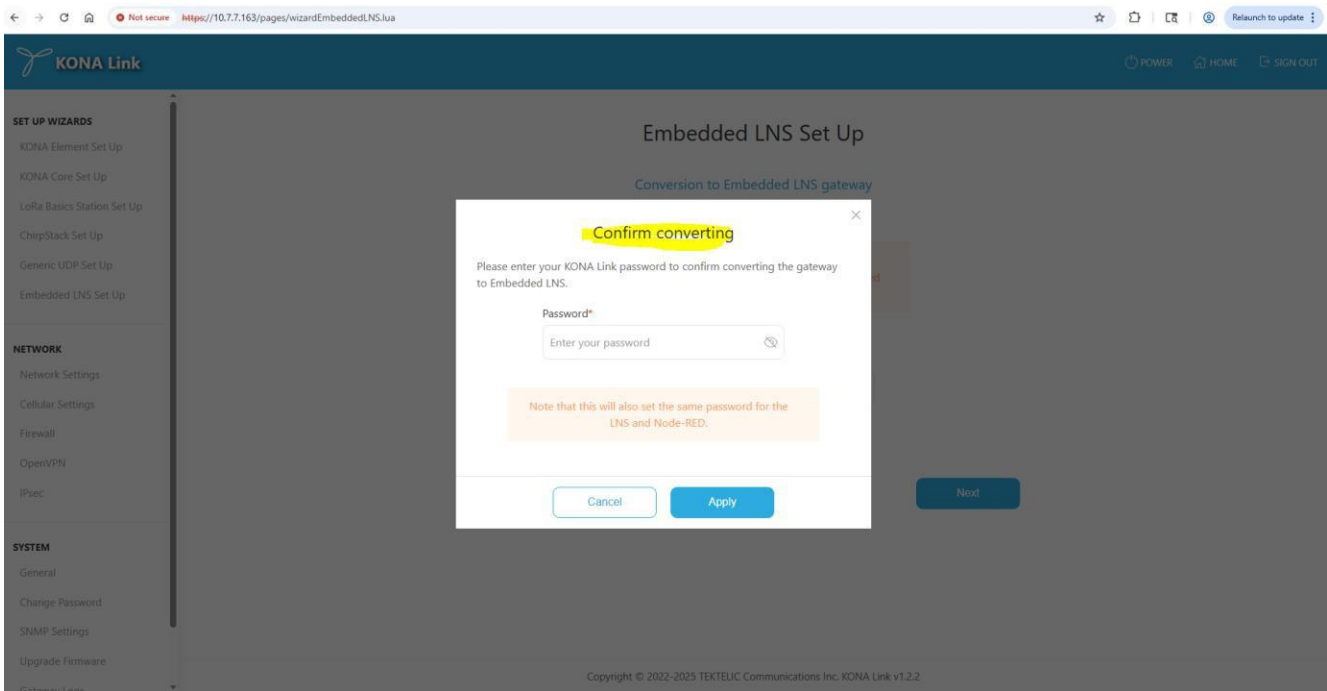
Not secure https://10.7.7.163/pages/wizardEmbeddedLNS.lua

Relaunch to update

KONA Link

POWER HOME SIGN OUT

SET UP WIZARDS
KONA Element Set Up
KONA Core Set Up
LoRa Basics Station Set Up
ChirpStack Set Up
Generic UDP Set Up
Embedded LNS Set Up

NETWORK
Network Settings
Cellular Settings
Firewall
OpenVPN
IPsec

SYSTEM
General
Change Password
SNMP Settings
Upgrade Firmware
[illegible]

Embedded LNS Set Up

Conversion to Embedded LNS gateway

Confirm converting

Please enter your KONA Link password to confirm converting the gateway to Embedded LNS.

Password*

Enter your password

Note that this will also set the same password for the LNS and Node-RED.

Cancel Apply

Next

Copyright © 2022-2025 TEKTELIC Communications Inc. KONA Link v1.2.2